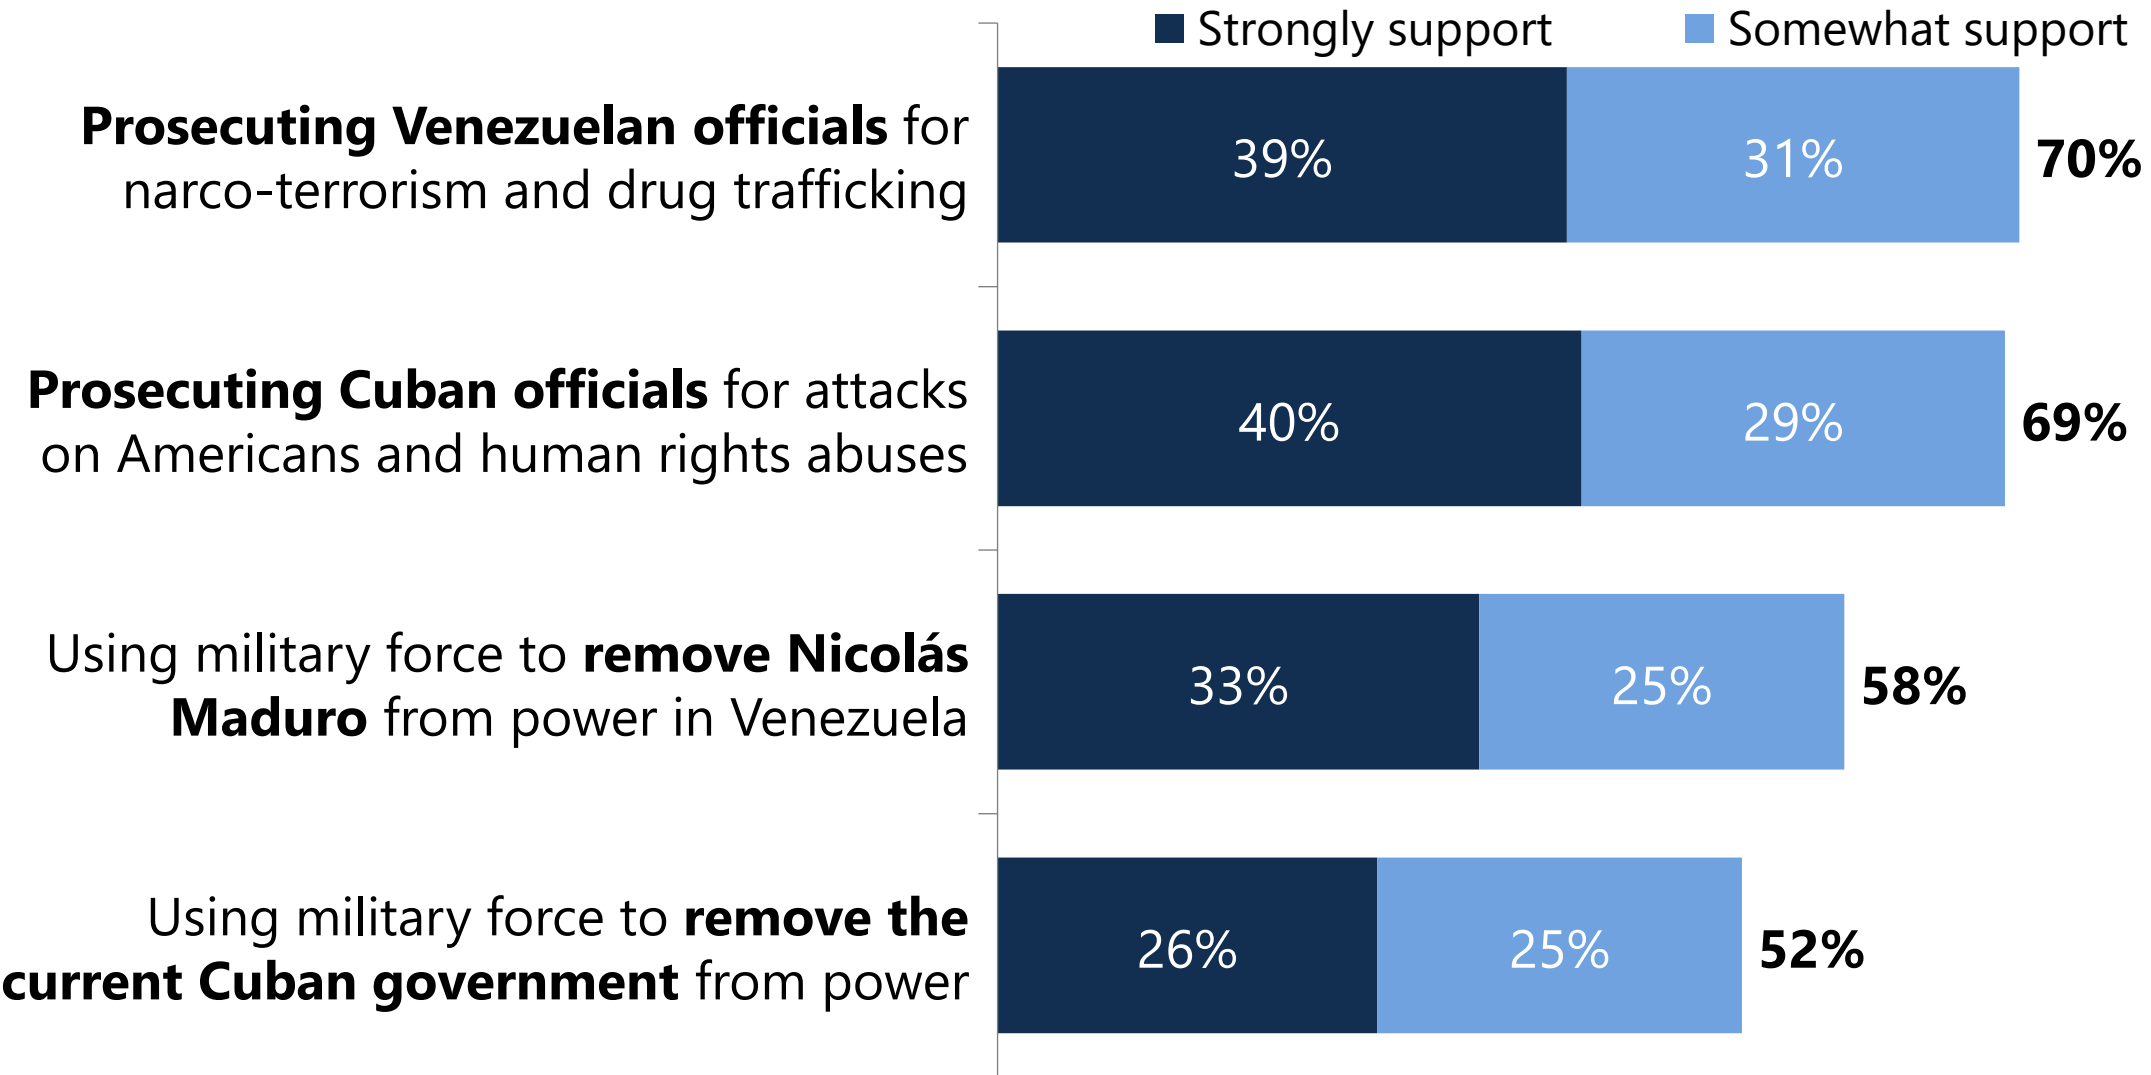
Strongly support
Somewhat support

Prosecuting Venezuelan officials for narco-terrorism and drug trafficking
39%
31%
70%

Prosecuting Cuban officials for attacks on Americans and human rights abuses
40%
29%
69%

Using military force to remove Nicolás Maduro from power in Venezuela
33%
25%
58%

Using military force to remove the current Cuban government from power
26%
25%
52%